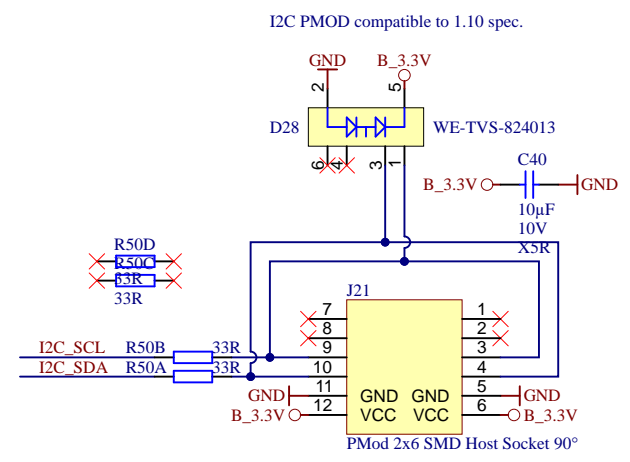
I2C PMOD compatible to 1.10 spec.

GND
B_3.3V
2
5
D28
WE-TVS-824013
6
4
3
1
C40
B_3.3V
GND
10µF
10V
X5R
R50D
R50C
33R
33R
J21
7
1
8
2
9
3
I2C_SCL
R50B
33R
10
4
I2C_SDA
R50A
33R
GND
11
GND
GND
5
GND
B_3.3V
12
VCC
VCC
6
B_3.3V
PMod 2x6 SMD Host Socket 90°